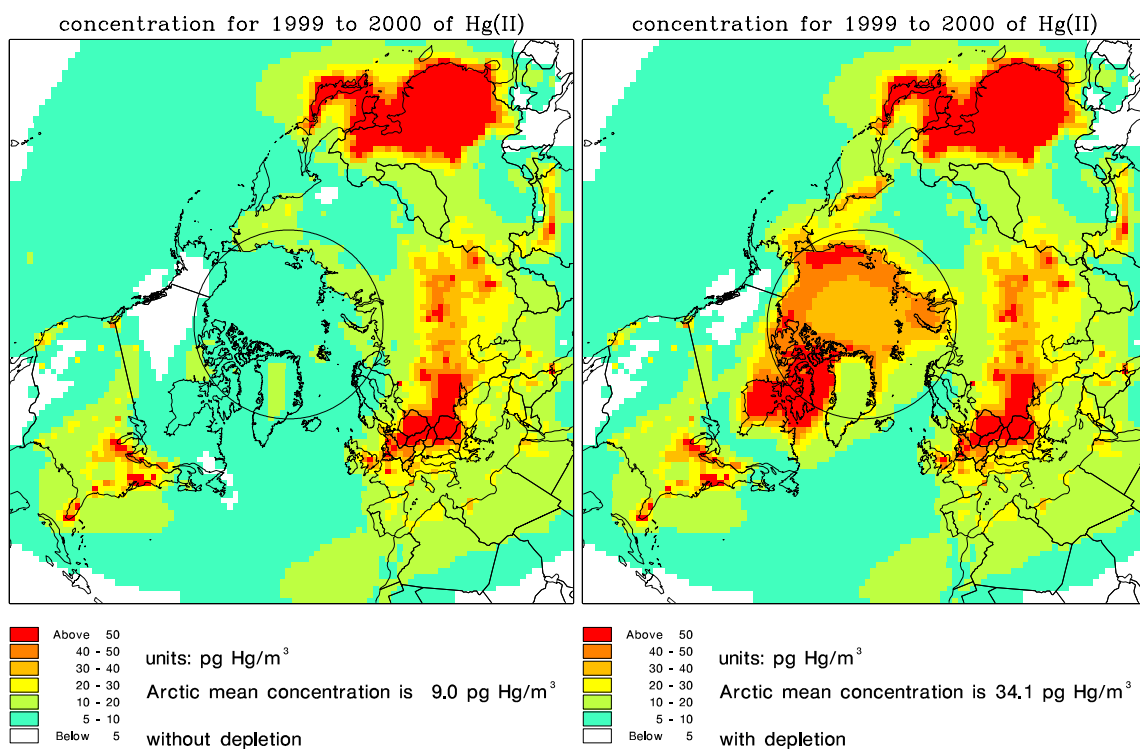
concentration for 1999 to 2000 of Hg(II)

Above 50
40 - 50
30 - 40
20 - 30
10 - 20
5 - 10
Below 5

units: pg Hg/m$^3$

Arctic mean concentration is 9.0 pg Hg/m$^3$

without depletion

concentration for 1999 to 2000 of Hg(II)

Above 50
40 - 50
30 - 40
20 - 30
10 - 20
5 - 10
Below 5

units: pg Hg/m$^3$

Arctic mean concentration is 34.1 pg Hg/m$^3$

with depletion